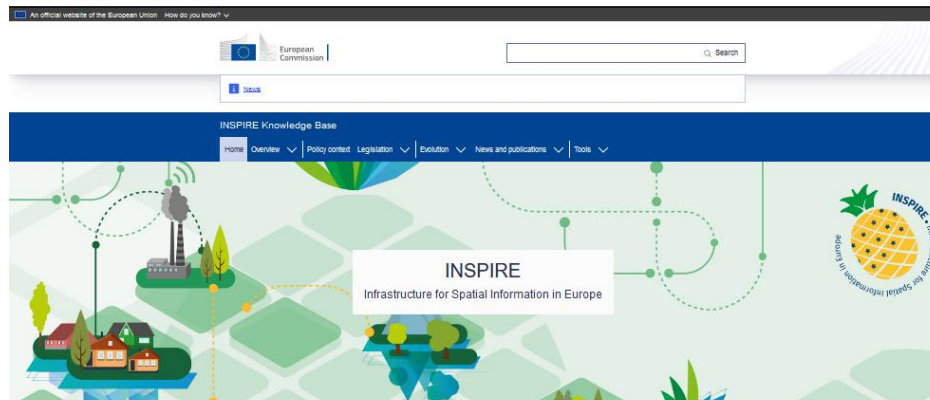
An official website of the European Union How do you know?

European Commission

Search

News

INSPIRE Knowledge Base

Home Overview Policy context Legislation Evolution News and publications Tools

INSPIRE

Infrastructure for Spatial Information in Europe

INSPIRE Infrastructure for Spatial Information in Europe